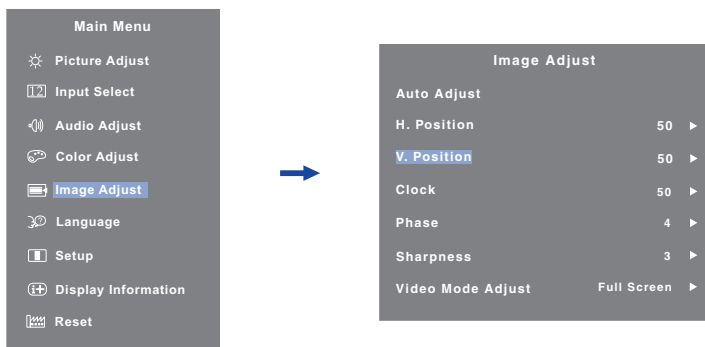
Main Menu
Picture Adjust
Input Select
Audio Adjust
Color Adjust
Image Adjust
Language
Setup
Display Information
Reset

Image Adjust
Auto Adjust
H. Position 50 ▶
V. Position 50 ▶
Clock 50 ▶
Phase 4 ▶
Sharpness 3 ▶
Video Mode Adjust Full Screen ▶